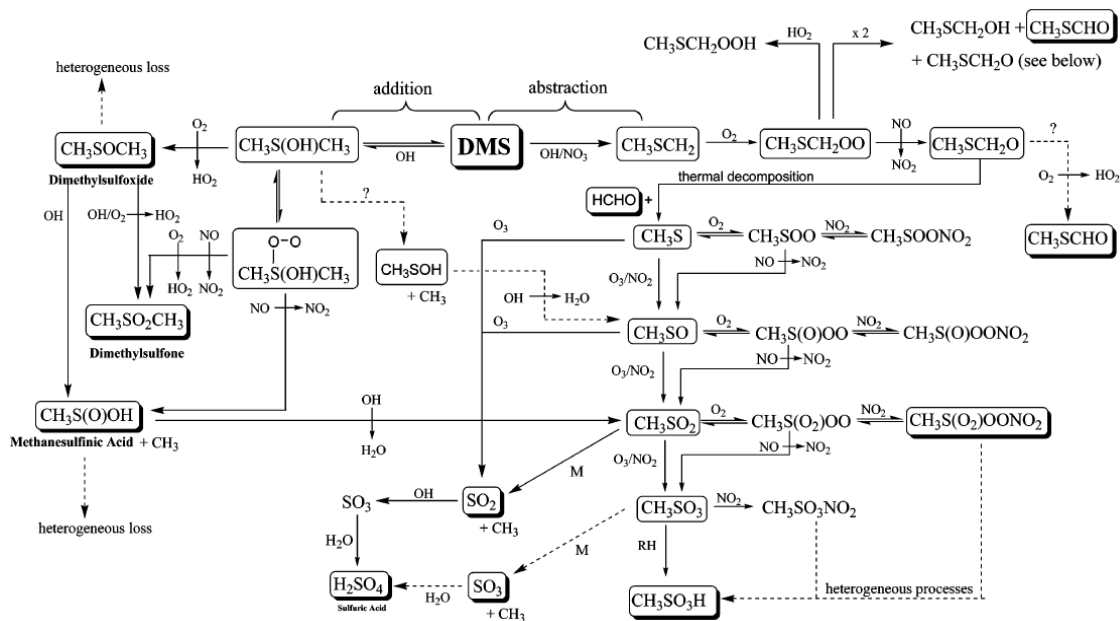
heterogeneous loss

$CH_3SCH_2OOH$ $HO_2$ x 2 $CH_3SCH_2OH$ + $CH_3SCHO$ + $CH_3SCH_2O$ (see below)

addition abstraction

$CH_3SOCH_3$ $O_2$ $HO_2$ $CH_3S(OH)CH_3$ OH DMS OH/$NO_3$ $CH_3SCH_2$ $O_2$ $CH_3SCH_2OO$ NO $NO_2$ $CH_3SCH_2O$ ?

Dimethylsulfoxide

thermal decomposition

OH OH/$O_2$ $HO_2$ ? $O_2$ $HO_2$

HCHO + $O_3$

$O_2$ NO $HO_2$ $NO_2$ O–O $CH_3S(OH)CH_3$

$CH_3S$ $O_2$ $CH_3SOO$ $NO_2$ $CH_3SOONO_2$ $CH_3SCHO$

$CH_3SOH$ + $CH_3$ NO $NO_2$

$O_3/NO_2$

OH $H_2O$

$CH_3SO_2CH_3$ NO $NO_2$ $O_3$

Dimethylsulfone

$CH_3SO$ $O_2$ $CH_3S(O)OO$ $NO_2$ $CH_3S(O)OONO_2$

NO $NO_2$

$O_3/NO_2$

$CH_3S(O)OH$ OH $H_2O$ $CH_3SO_2$ $O_2$ $CH_3S(O_2)OO$ $NO_2$ $CH_3S(O_2)OONO_2$

Methanesulfinic Acid + $CH_3$ NO $NO_2$

M $O_3/NO_2$

heterogeneous loss

$SO_3$ OH $SO_2$ + $CH_3$ $CH_3SO_3$ $NO_2$ $CH_3SO_3NO_2$

$H_2O$ M RH

$H_2SO_4$ Sulfuric Acid $H_2O$ $SO_3$ + $CH_3$ $CH_3SO_3H$ heterogeneous processes